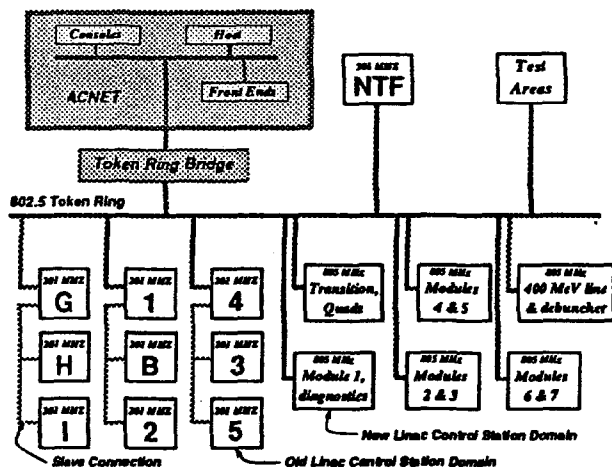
Consoles

Host

ACNET

Front Ends

201 MHz
NTF

Test Areas

Token Ring Bridge

802.5 Token Ring

201 MHz
G

201 MHz
H

201 MHz
I

201 MHz
1

201 MHz
B

201 MHz
2

201 MHz
4

201 MHz
3

201 MHz
5

805 MHz
Transition, Quads

805 MHz
Modules 1, diagnostics

805 MHz
Modules 4 & 5

805 MHz
Modules 2 & 3

805 MHz
400 MeV line & debuncher

805 MHz
Modules 6 & 7

New Linac Control Station Domain

Slave Connection

Old Linac Control Station Domain